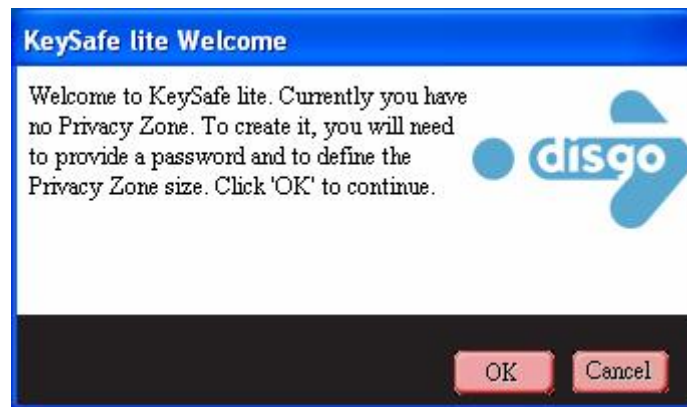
KeySafe lite Welcome

Welcome to KeySafe lite. Currently you have no Privacy Zone. To create it, you will need to provide a password and to define the Privacy Zone size. Click 'OK' to continue.

disgo

OK
Cancel